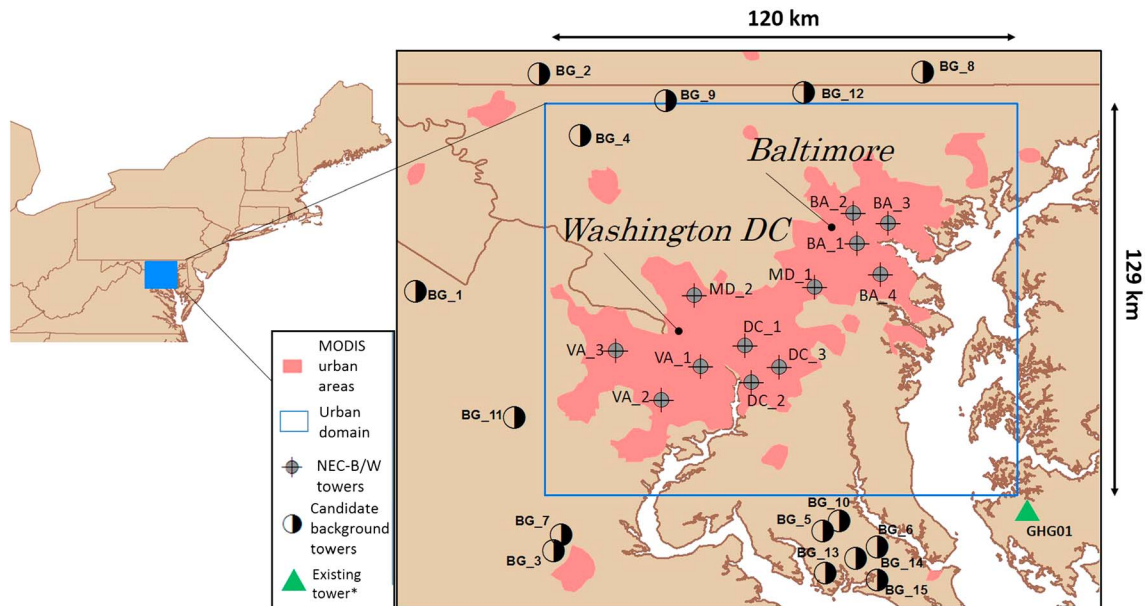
120 km

129 km

BG_2
BG_8
BG_9
BG_12
BG_4
Baltimore
BA_2
BA_3
BA_1
Washington DC
MD_1
BA_4
MD_2
BG_1
DC_1
VA_3
VA_1
DC_3
DC_2
VA_2
BG_11
BG_10
BG_5
BG_6
BG_7
BG_13
BG_14
BG_3
BG_15
GHG01

MODIS urban areas
Urban domain
NEC-B/W towers
Candidate background towers
Existing tower*